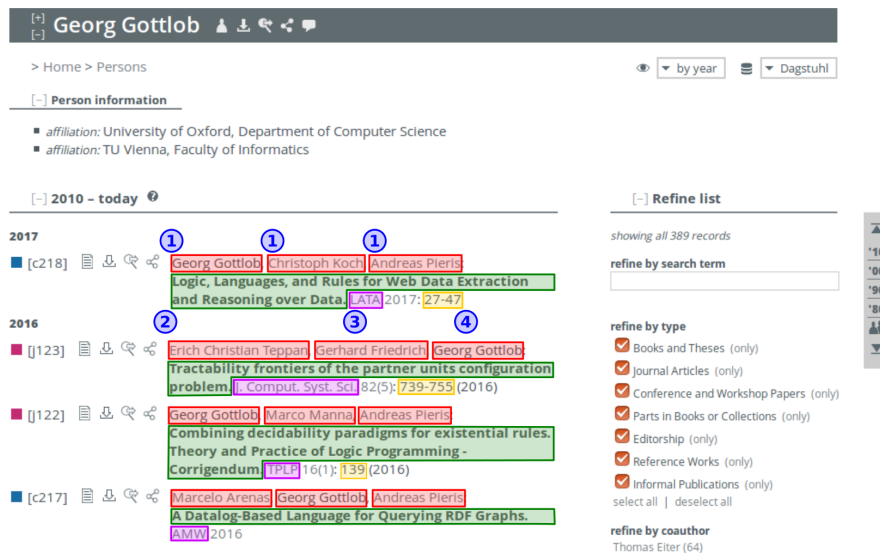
[+]
[–] Georg Gottlob

> Home > Persons

by year | Dagstuhl

[–] Person information

- affiliation: University of Oxford, Department of Computer Science
- affiliation: TU Vienna, Faculty of Informatics

[–] 2010 – today

2017

① ① ①

[c218] Georg Gottlob, Christoph Koch, Andreas Pieris: Logic, Languages, and Rules for Web Data Extraction and Reasoning over Data. LATA 2017: 27-47

2016

② ③ ④

[j123] Erich Christian Teppan, Gerhard Friedrich, Georg Gottlob: Tractability frontiers of the partner units configuration problem. J. Comput. Syst. Sci. 82(5): 739-755 (2016)

[j122] Georg Gottlob, Marco Manna, Andreas Pieris: Combining decidability paradigms for existential rules. Theory and Practice of Logic Programming - Corrigendum. TPLP 16(1): 139 (2016)

[c217] Marcelo Arenas, Georg Gottlob, Andreas Pieris: A Datalog-Based Language for Querying RDF Graphs. AMW 2016

[–] Refine list

showing all 389 records

refine by search term

refine by type

Books and Theses (only)
Journal Articles (only)
Conference and Workshop Papers (only)
Parts in Books or Collections (only)
Editorship (only)
Reference Works (only)
Informal Publications (only)
select all | deselect all

refine by coauthor
Thomas Eiter (64)

'1
'0
'9
'8